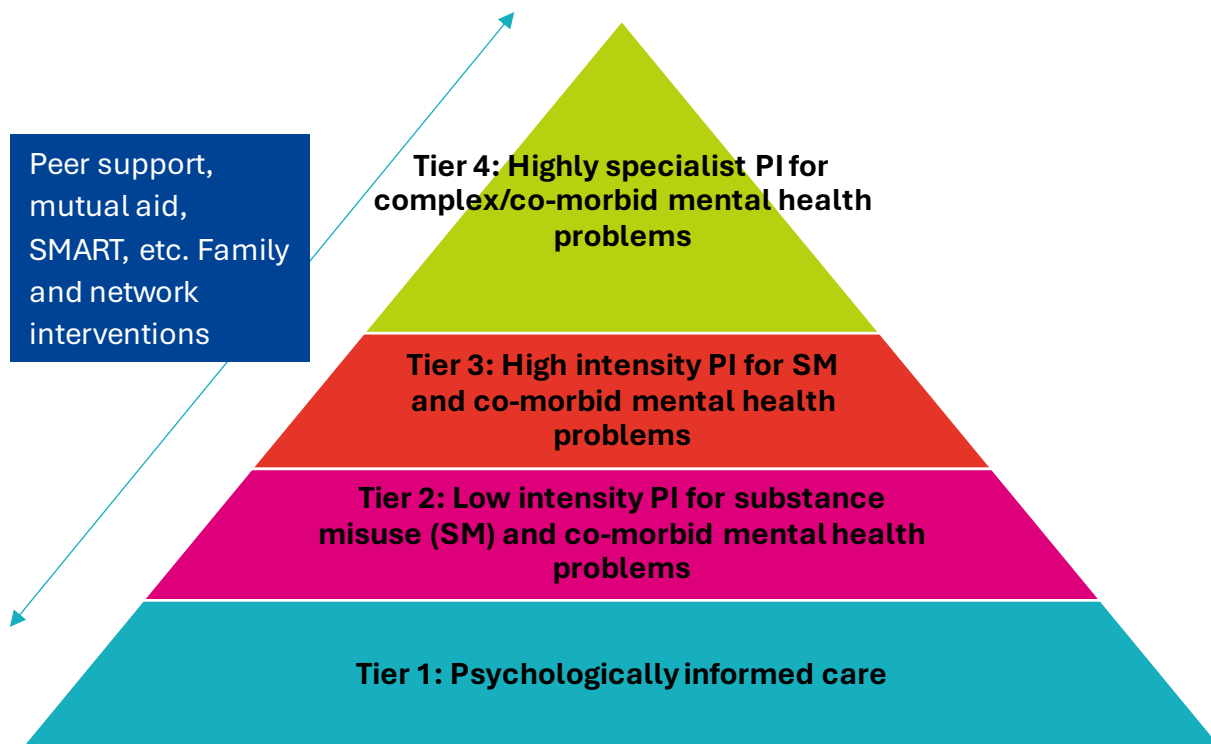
Peer support, mutual aid, SMART, etc. Family and network interventions

Tier 4: Highly specialist PI for complex/co-morbid mental health problems

Tier 3: High intensity PI for SM and co-morbid mental health problems

Tier 2: Low intensity PI for substance misuse (SM) and co-morbid mental health problems

Tier 1: Psychologically informed care